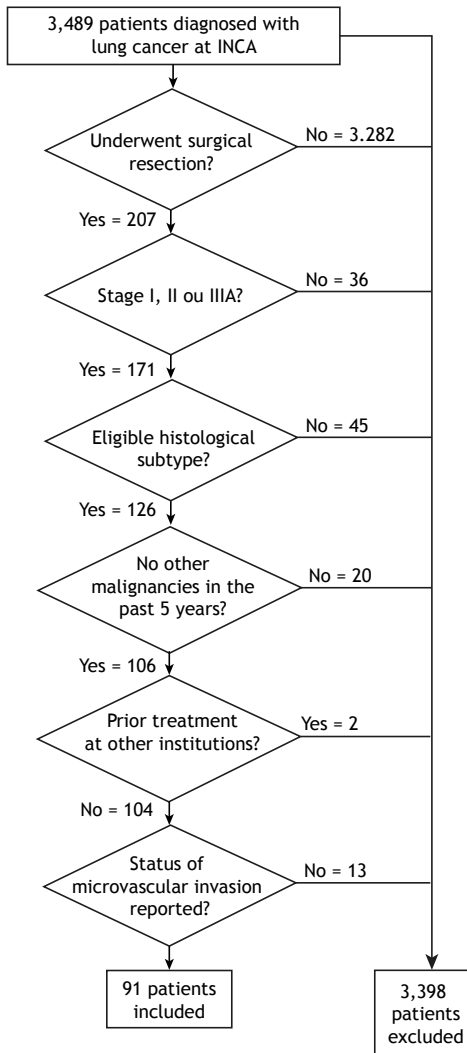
3,489 patients diagnosed with lung cancer at INCA

Underwent surgical resection?

No = 3.282

Yes = 207

Stage I, II ou IIIA?

No = 36

Yes = 171

Eligible histological subtype?

No = 45

Yes = 126

No other malignancies in the past 5 years?

No = 20

Yes = 106

Prior treatment at other institutions?

Yes = 2

No = 104

Status of microvascular invasion reported?

No = 13

91 patients included

3,398 patients excluded